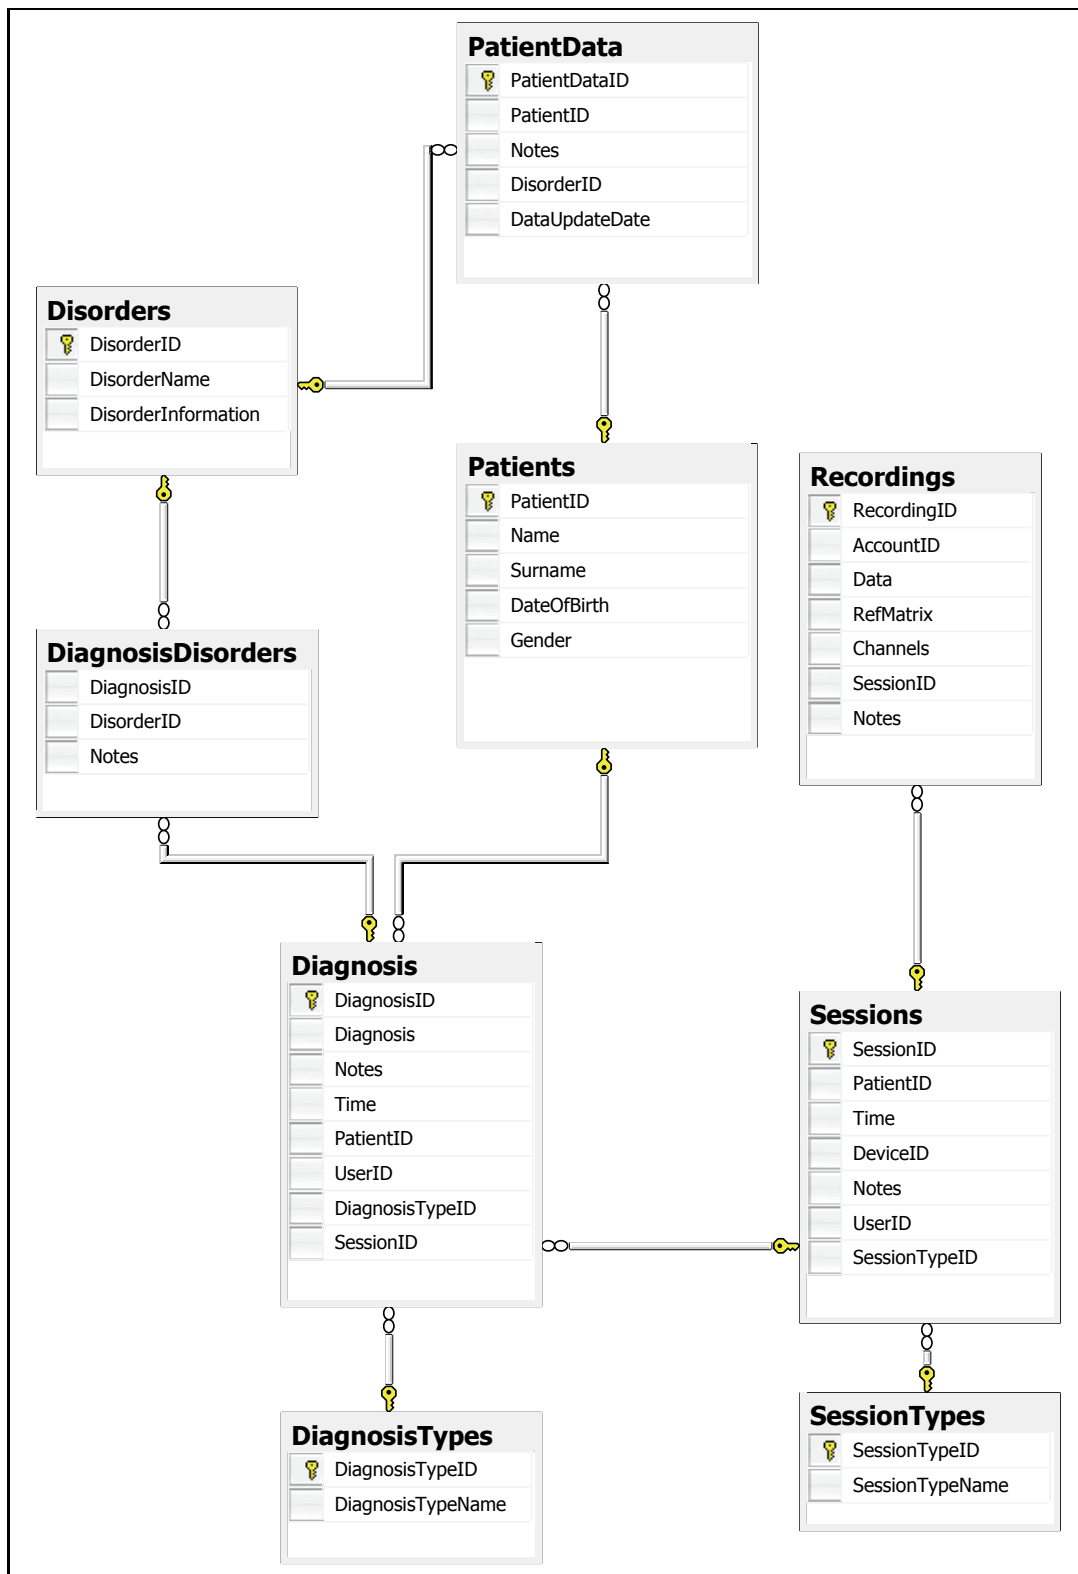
PatientData
PatientDataID
PatientID
Notes
DisorderID
DataUpdateDate

Disorders
DisorderID
DisorderName
DisorderInformation

Patients
PatientID
Name
Surname
DateOfBirth
Gender

Recordings
RecordingID
AccountID
Data
RefMatrix
Channels
SessionID
Notes

DiagnosisDisorders
DiagnosisID
DisorderID
Notes

Diagnosis
DiagnosisID
Diagnosis
Notes
Time
PatientID
UserID
DiagnosisTypeID
SessionID

Sessions
SessionID
PatientID
Time
DeviceID
Notes
UserID
SessionTypeID

DiagnosisTypes
DiagnosisTypeID
DiagnosisTypeName

SessionTypes
SessionTypeID
SessionTypeName